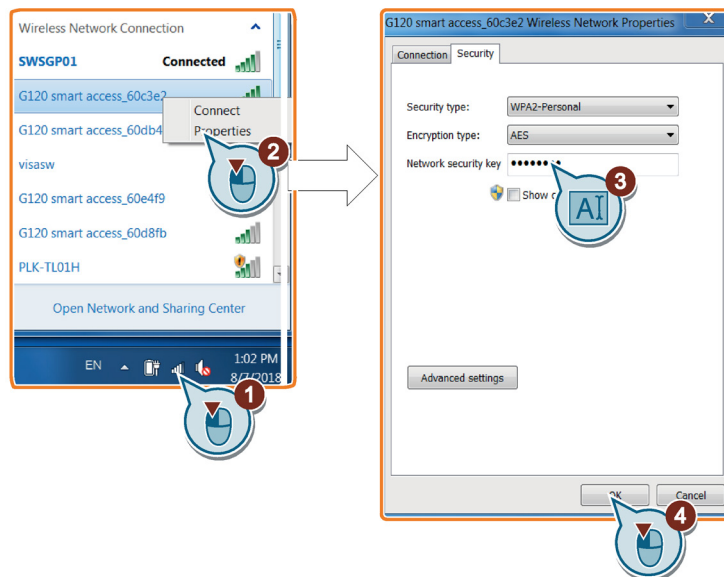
Wireless Network Connection

SWSGP01 Connected

G120 smart access_60c3e2

Connect

Properties

G120 smart access_60db4

visasw

G120 smart access_60e4f9

G120 smart access_60d8fb

PLK-TL01H

Open Network and Sharing Center

EN

1:02 PM

8/7/2018

1

2

G120 smart access_60c3e2 Wireless Network Properties

X

Connection Security

Security type: WPA2-Personal

Encryption type: AES

Network security key ●●●●●●●●

Show c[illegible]

3

Advanced settings

OK Cancel

4